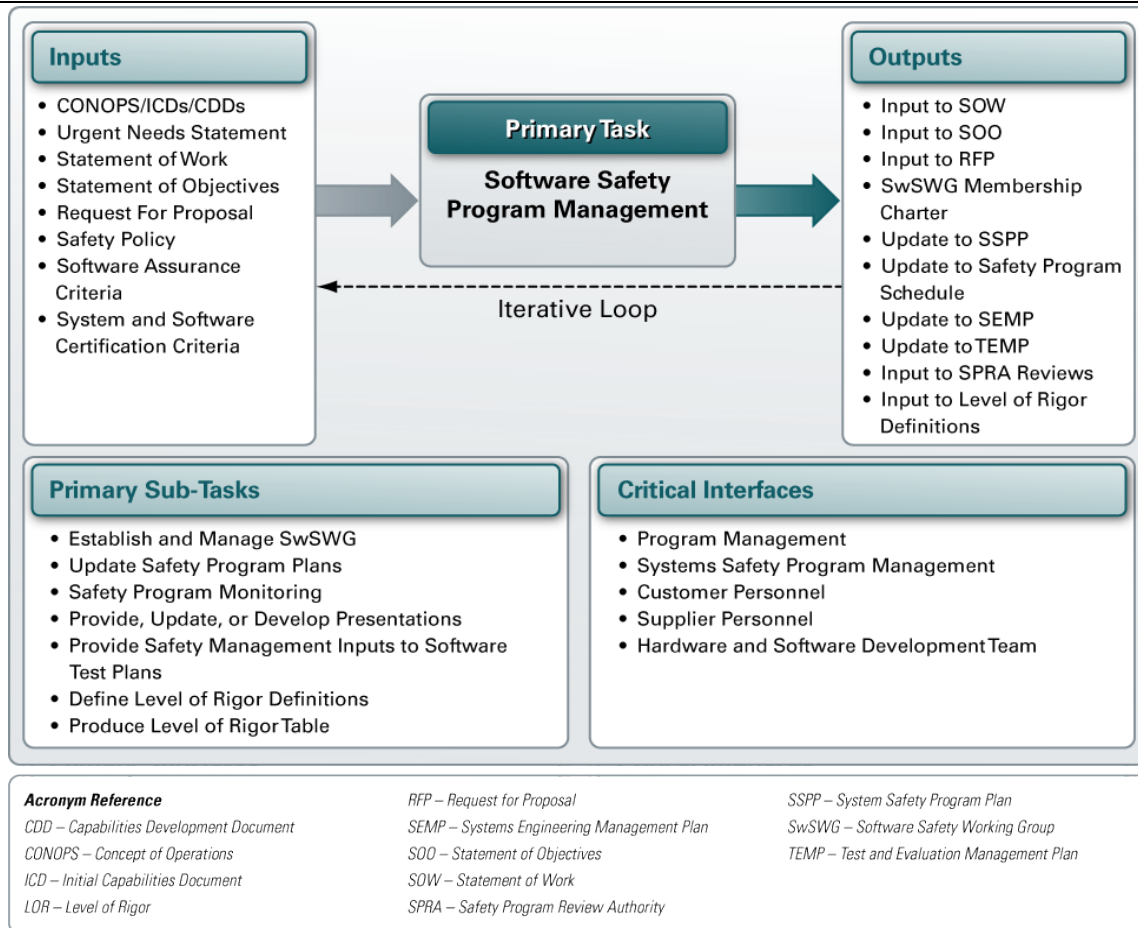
Inputs

- CONOPS/ICDs/CDDs
- Urgent Needs Statement
- Statement of Work
- Statement of Objectives
- Request For Proposal
- Safety Policy
- Software Assurance Criteria
- System and Software Certification Criteria

Primary Task

Software Safety Program Management

Iterative Loop

Outputs

- Input to SOW
- Input to SOO
- Input to RFP
- SwSWG Membership Charter
- Update to SSPP
- Update to Safety Program Schedule
- Update to SEMP
- Update to TEMP
- Input to SPRA Reviews
- Input to Level of Rigor Definitions

Primary Sub-Tasks

- Establish and Manage SwSWG
- Update Safety Program Plans
- Safety Program Monitoring
- Provide, Update, or Develop Presentations
- Provide Safety Management Inputs to Software Test Plans
- Define Level of Rigor Definitions
- Produce Level of Rigor Table

Critical Interfaces

- Program Management
- Systems Safety Program Management
- Customer Personnel
- Supplier Personnel
- Hardware and Software Development Team

Acronym Reference
CDD – Capabilities Development Document
CONOPS – Concept of Operations
ICD – Initial Capabilities Document
LOR – Level of Rigor
RFP – Request for Proposal
SEMP – Systems Engineering Management Plan
SOO – Statement of Objectives
SOW – Statement of Work
SPRA – Safety Program Review Authority
SSPP – System Safety Program Plan
SwSWG – Software Safety Working Group
TEMP – Test and Evaluation Management Plan